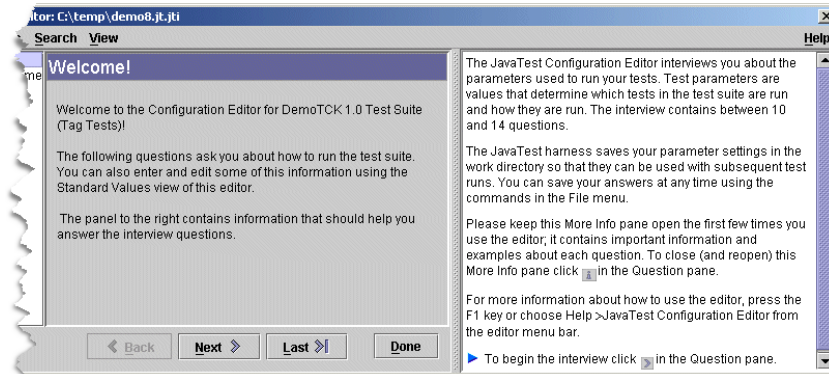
itor: C:\temp\demo8.jt.jti

Search View

Help

me

Welcome!

Welcome to the Configuration Editor for DemoTCK 1.0 Test Suite (Tag Tests)!

The following questions ask you about how to run the test suite. You can also enter and edit some of this information using the Standard Values view of this editor.

The panel to the right contains information that should help you answer the interview questions.

Back

Next

Last

Done

The JavaTest Configuration Editor interviews you about the parameters used to run your tests. Test parameters are values that determine which tests in the test suite are run and how they are run. The interview contains between 10 and 14 questions.

The JavaTest harness saves your parameter settings in the work directory so that they can be used with subsequent test runs. You can save your answers at any time using the commands in the File menu.

Please keep this More Info pane open the first few times you use the editor; it contains important information and examples about each question. To close (and reopen) this More Info pane click in the Question pane.

For more information about how to use the editor, press the F1 key or choose Help >JavaTest Configuration Editor from the editor menu bar.

To begin the interview click in the Question pane.